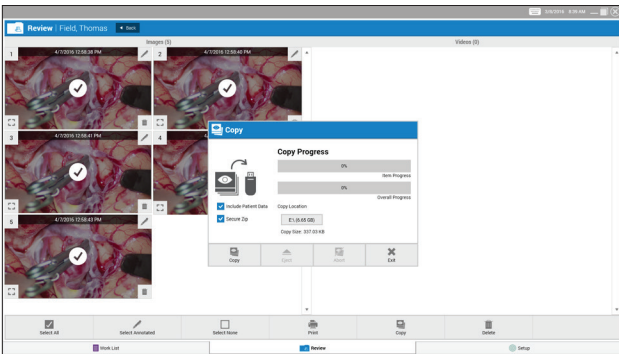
7/8/2016 8:39 AM

Review | Field, Thomas

Back

Images (5)

Videos (0)

1

4/7/2016 12:58:38 PM

2

4/7/2016 12:58:40 PM

3

4/7/2016 12:58:41 PM

4

5

4/7/2016 12:58:43 PM

Copy

Copy Progress

0%

Item Progress

0%

Overall Progress

Include Patient Data

Secure Zip

Copy Location

E:\ (6.65 GB)

Copy Size: 337.03 KB

Copy

Eject

Abort

Exit

Select All

Select Annotated

Select None

Print

Copy

Delete

Work List

Review

Setup